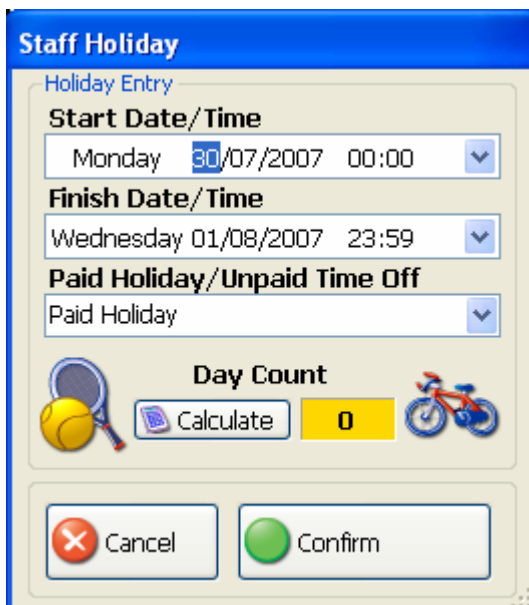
Staff Holiday

Holiday Entry

Start Date/Time

Monday 30/07/2007 00:00

Finish Date/Time

Wednesday 01/08/2007 23:59

Paid Holiday/Unpaid Time Off

Paid Holiday

Day Count

Calculate

0

Cancel

Confirm